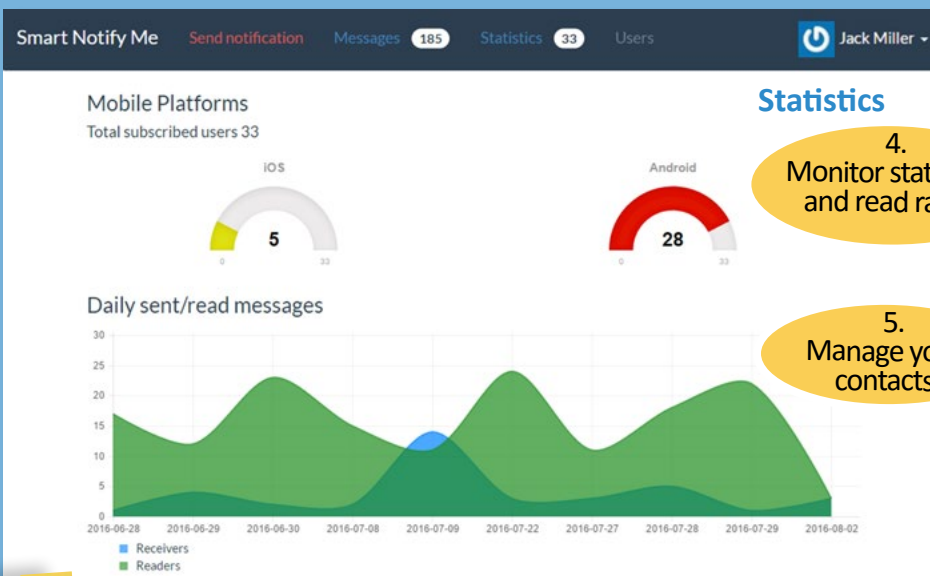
Smart Notify Me Send notification Messages 185 Statistics 33 Users Jack Miller

Mobile Platforms

Total subscribed users 33

iOS

5

0 33

Android

28

0 33

Statistics

4.
Monitor stat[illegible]
and read ra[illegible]

5.
Manage yo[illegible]
contacts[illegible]

Daily sent/read messages

30
25
20
15
10
5
0

2016-06-28 2016-06-29 2016-06-30 2016-07-08 2016-07-09 2016-07-22 2016-07-27 2016-07-28 2016-07-29 2016-08-02

Receivers
Readers